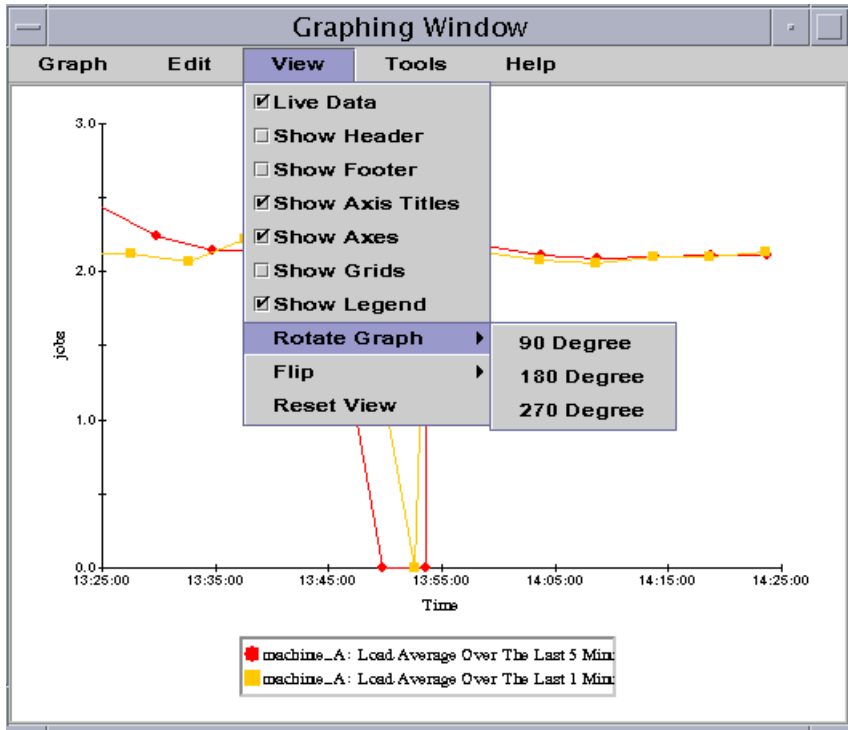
Graphing Window

Graph Edit View Tools Help

Live Data
Show Header
Show Footer
Show Axis Titles
Show Axes
Show Grids
Show Legend
Rotate Graph
Flip
Reset View

90 Degree
180 Degree
270 Degree

3.0
2.0
1.0
0.0

jobs

13:25:00 13:35:00 13:45:00 13:55:00 14:05:00 14:15:00 14:25:00

Time

machine_A: Load Average Over The Last 5 Min
machine_A: Load Average Over The Last 1 Min